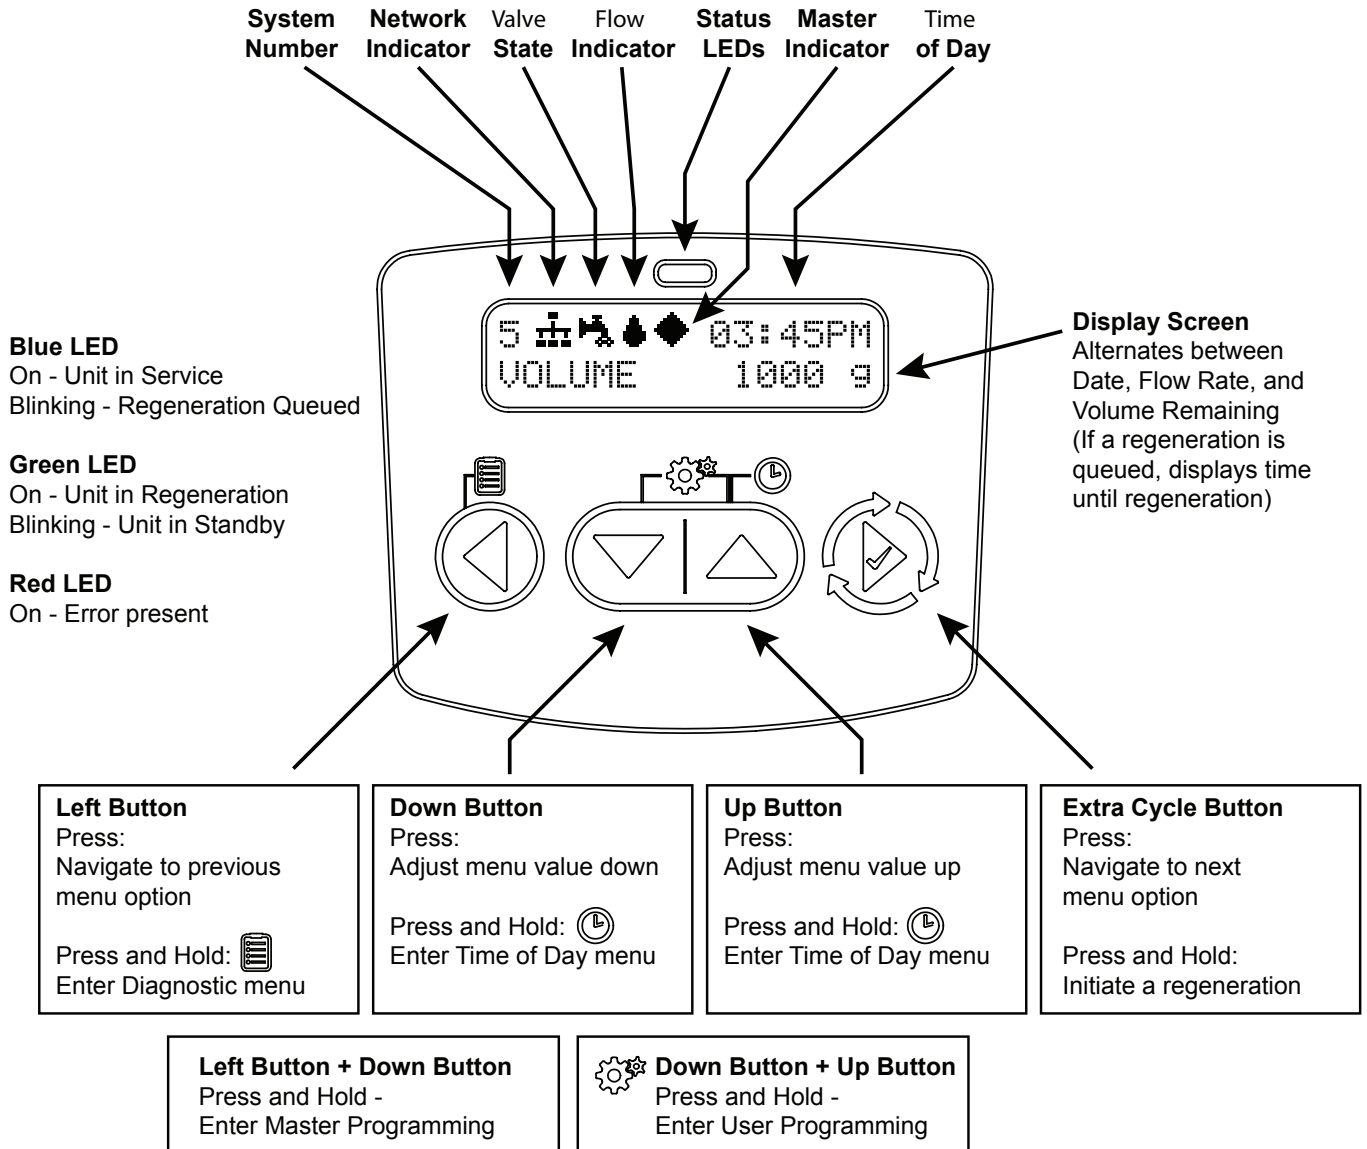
System Number

Network Indicator

Valve State

Flow Indicator

Status LEDs

Master Indicator

Time of Day

5 03:45PM
VOLUME 1000 g

Blue LED
On - Unit in Service
Blinking - Regeneration Queued

Green LED
On - Unit in Regeneration
Blinking - Unit in Standby

Red LED
On - Error present

Display Screen
Alternates between Date, Flow Rate, and Volume Remaining (If a regeneration is queued, displays time until regeneration)

Left Button
Press:
Navigate to previous menu option

Press and Hold:
Enter Diagnostic menu

Down Button
Press:
Adjust menu value down

Press and Hold:
Enter Time of Day menu

Up Button
Press:
Adjust menu value up

Press and Hold:
Enter Time of Day menu

Extra Cycle Button
Press:
Navigate to next menu option

Press and Hold:
Initiate a regeneration

Left Button + Down Button
Press and Hold -
Enter Master Programming

Down Button + Up Button
Press and Hold -
Enter User Programming